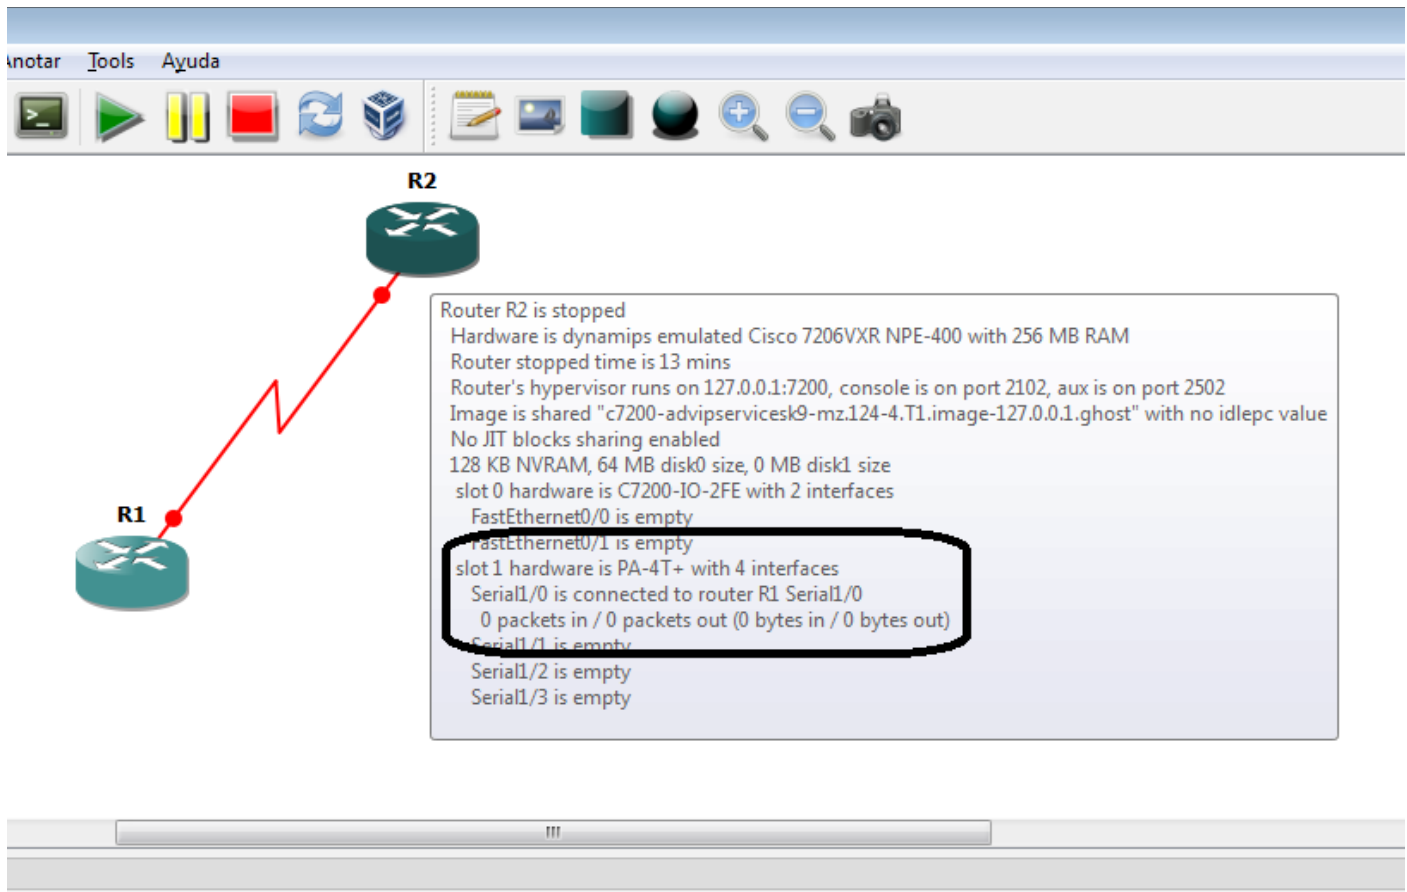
Anotar Tools Ayuda

R2

R1

Router R2 is stopped
Hardware is dynamips emulated Cisco 7206VXR NPE-400 with 256 MB RAM
Router stopped time is 13 mins
Router's hypervisor runs on 127.0.0.1:7200, console is on port 2102, aux is on port 2502
Image is shared "c7200-advipservicesk9-mz.124-4.T1.image-127.0.0.1.ghost" with no idlepc value
No JIT blocks sharing enabled
128 KB NVRAM, 64 MB disk0 size, 0 MB disk1 size
slot 0 hardware is C7200-IO-2FE with 2 interfaces
FastEthernet0/0 is empty
FastEthernet0/1 is empty
slot 1 hardware is PA-4T+ with 4 interfaces
Serial1/0 is connected to router R1 Serial1/0
0 packets in / 0 packets out (0 bytes in / 0 bytes out)
Serial1/1 is empty
Serial1/2 is empty
Serial1/3 is empty